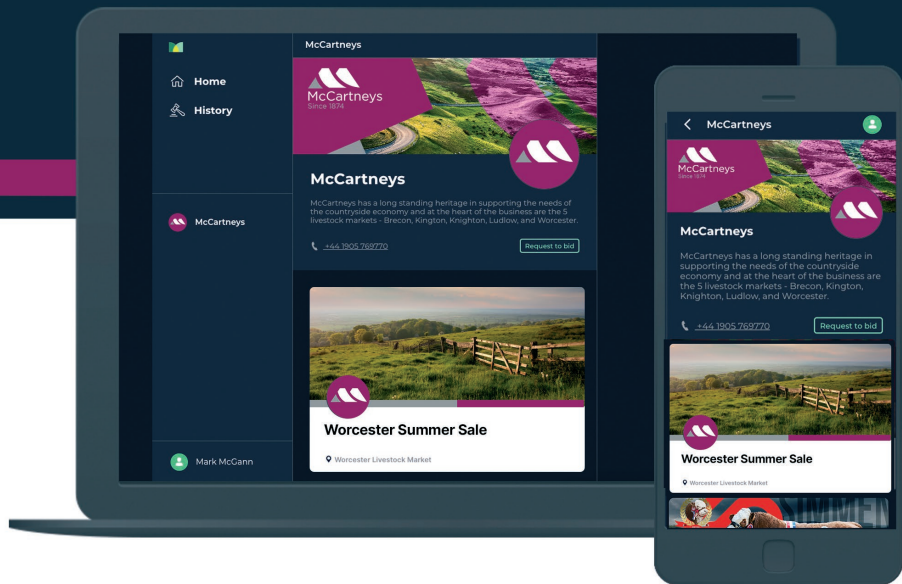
Home
History

McCartneys

Mark McGann

McCartneys

McCartneys
Since 1874

McCartneys

McCartneys has a long standing heritage in supporting the needs of the countryside economy and at the heart of the business are the 5 livestock markets - Brecon, Kington, Knighton, Ludlow, and Worcester.

+44 1905 769770

Request to bid

Worcester Summer Sale

Worcester Livestock Market

McCartneys

McCartneys
Since 1874

McCartneys

McCartneys has a long standing heritage in supporting the needs of the countryside economy and at the heart of the business are the 5 livestock markets - Brecon, Kington, Knighton, Ludlow, and Worcester.

+44 1905 769770

Request to bid

Worcester Summer Sale

Worcester Livestock Market